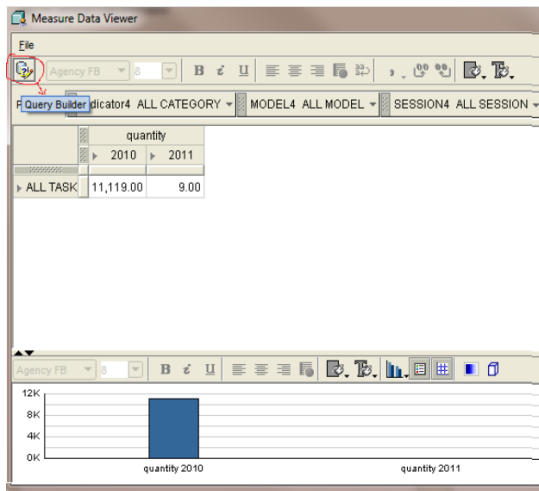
Measure Data Viewer

File

Agency FB 8 B i U

P Query Builder dicator4 ALL CATEGORY MODEL4 ALL MODEL SESSION4 ALL SESSION

| | quantity | |
|---|---|---|
| | 2010 | 2011 |
| ALL TASK | 11,119.00 | 9.00 |

Agency FB 8 B i U

12K
8K
4K
0K
quantity 2010
quantity 2011